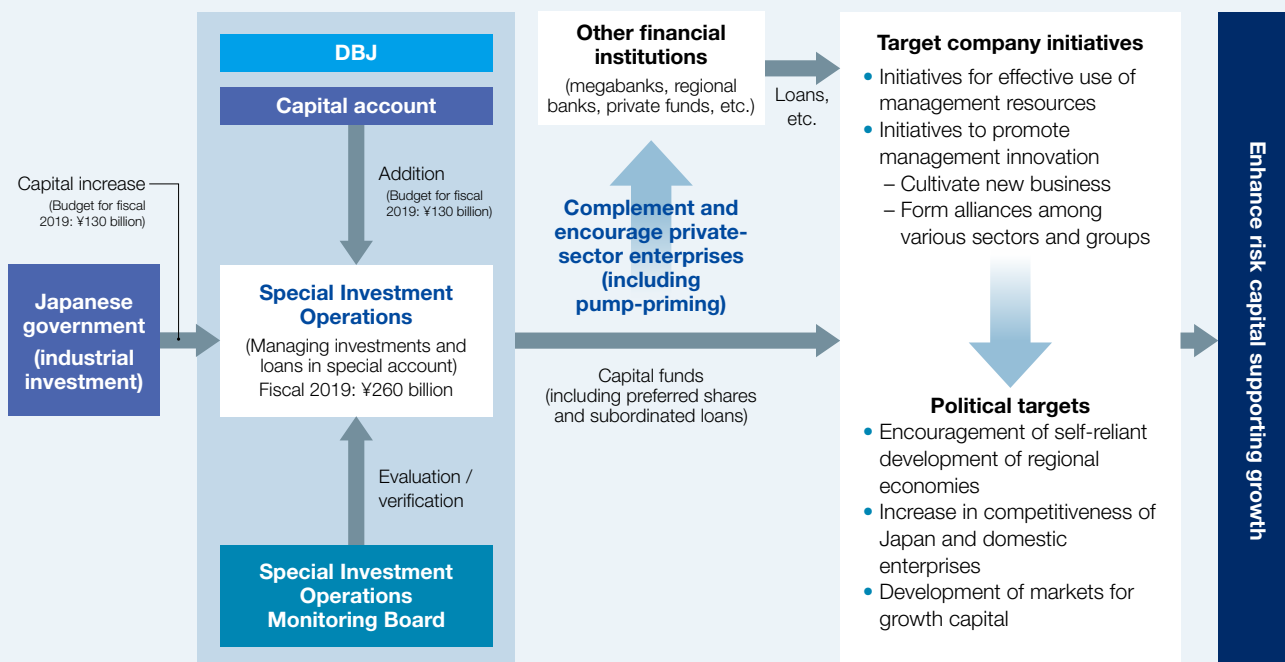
Capital increase
(Budget for fiscal 2019: ¥130 billion)

Japanese government (industrial investment)

DBJ

Capital account

Addition
(Budget for fiscal 2019: ¥130 billion)

Special Investment Operations
(Managing investments and loans in special account)
Fiscal 2019: ¥260 billion

Evaluation / verification

Special Investment Operations Monitoring Board

Other financial institutions
(megabanks, regional banks, private funds, etc.)

Loans, etc.

Complement and encourage private-sector enterprises (including pump-priming)

Capital funds
(including preferred shares and subordinated loans)

Target company initiatives
• Initiatives for effective use of management resources
• Initiatives to promote management innovation
– Cultivate new business
– Form alliances among various sectors and groups

Political targets
• Encouragement of self-reliant development of regional economies
• Increase in competitiveness of Japan and domestic enterprises
• Development of markets for growth capital

Enhance risk capital supporting growth